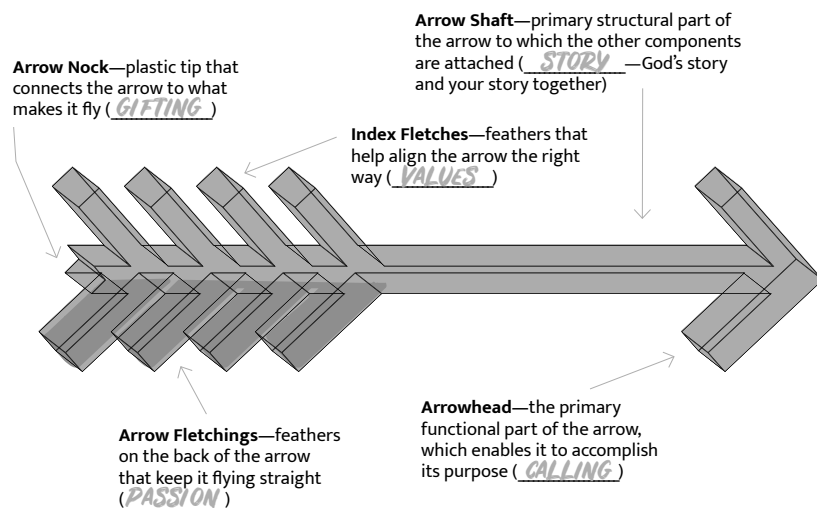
**Arrow Shaft**—primary structural part of the arrow to which the other components are attached ( STORY —God's story and your story together)

**Arrow Nock**—plastic tip that connects the arrow to what makes it fly ( GIFTING )

**Index Fletches**—feathers that help align the arrow the right way ( VALUES )

**Arrowhead**—the primary functional part of the arrow, which enables it to accomplish its purpose ( CALLING )

**Arrow Fletchings**—feathers on the back of the arrow that keep it flying straight ( PASSION )